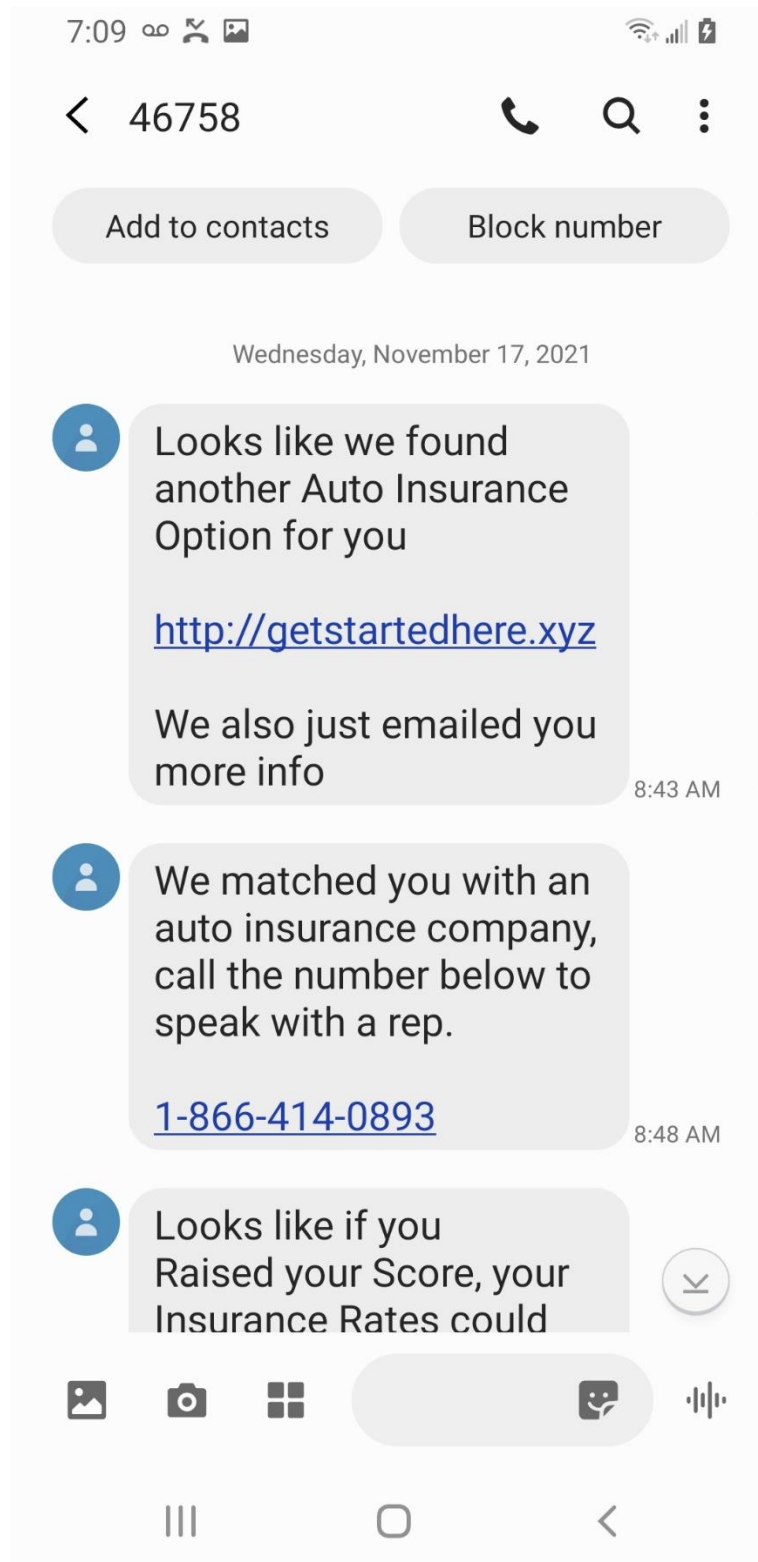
7:09

46758

Add to contacts

Block number

Wednesday, November 17, 2021

Looks like we found another Auto Insurance Option for you

http://getstartedhere.xyz

We also just emailed you more info

8:43 AM

We matched you with an auto insurance company, call the number below to speak with a rep.

1-866-414-0893

8:48 AM

Looks like if you Raised your Score, your Insurance Rates could